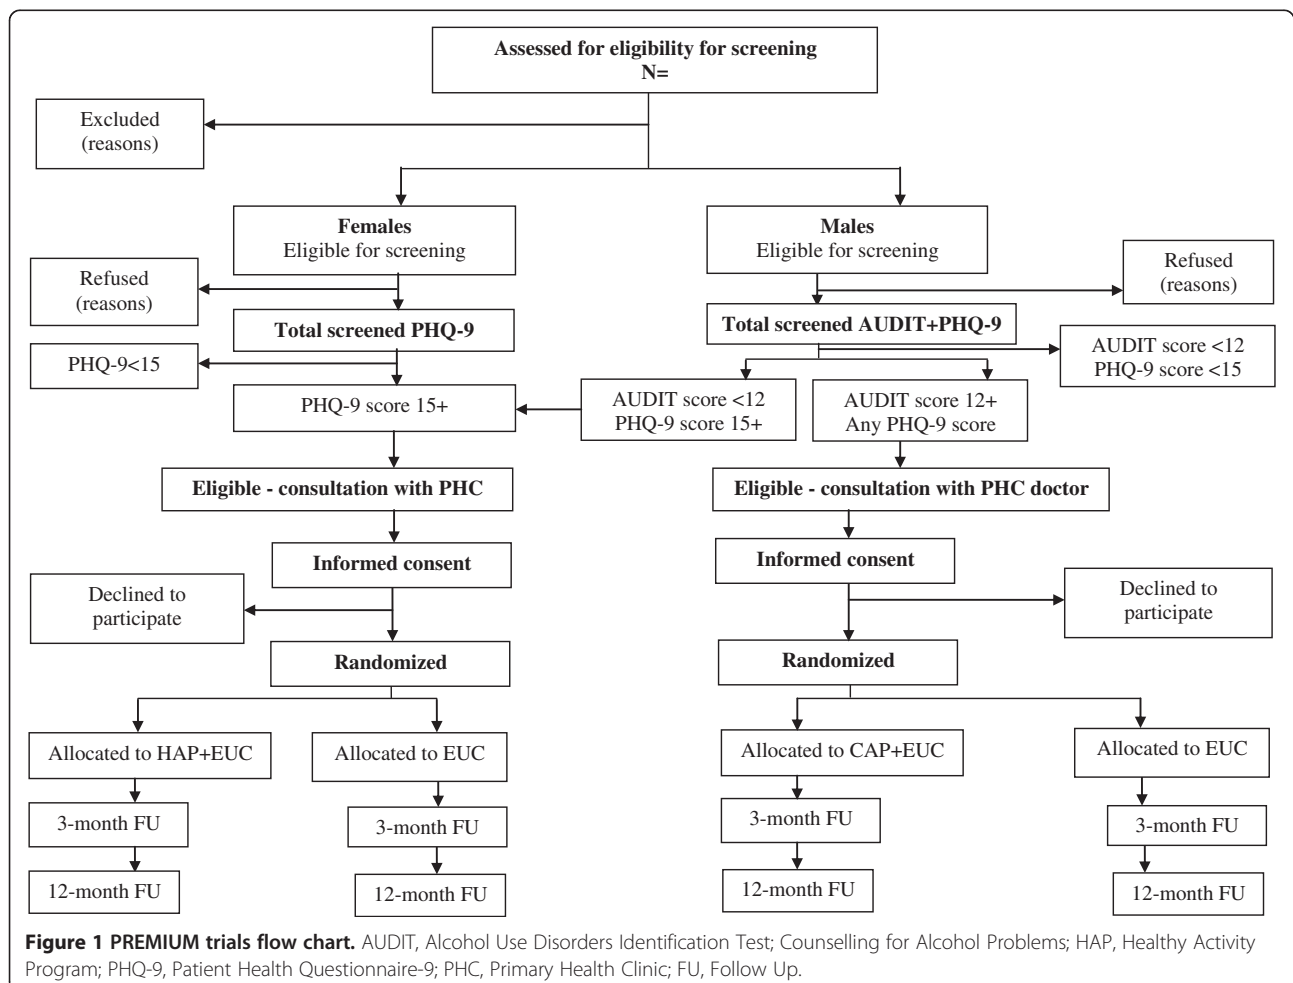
Assessed for eligibility for screening
N=

Excluded
(reasons)

Females
Eligible for screening

Males
Eligible for screening

Refused
(reasons)

Refused
(reasons)

Total screened PHQ-9

Total screened AUDIT+PHQ-9

PHQ-9<15

AUDIT score <12
PHQ-9 score <15

PHQ-9 score 15+

AUDIT score <12
PHQ-9 score 15+

AUDIT score 12+
Any PHQ-9 score

Eligible - consultation with PHC

Eligible - consultation with PHC doctor

Informed consent

Informed consent

Declined to participate

Declined to participate

Randomized

Randomized

Allocated to HAP+EUC

Allocated to EUC

Allocated to CAP+EUC

Allocated to EUC

3-month FU

3-month FU

3-month FU

3-month FU

12-month FU

12-month FU

12-month FU

12-month FU

**Figure 1 PREMIUM trials flow chart.** AUDIT, Alcohol Use Disorders Identification Test; Counselling for Alcohol Problems; HAP, Healthy Activity Program; PHQ-9, Patient Health Questionnaire-9; PHC, Primary Health Clinic; FU, Follow Up.